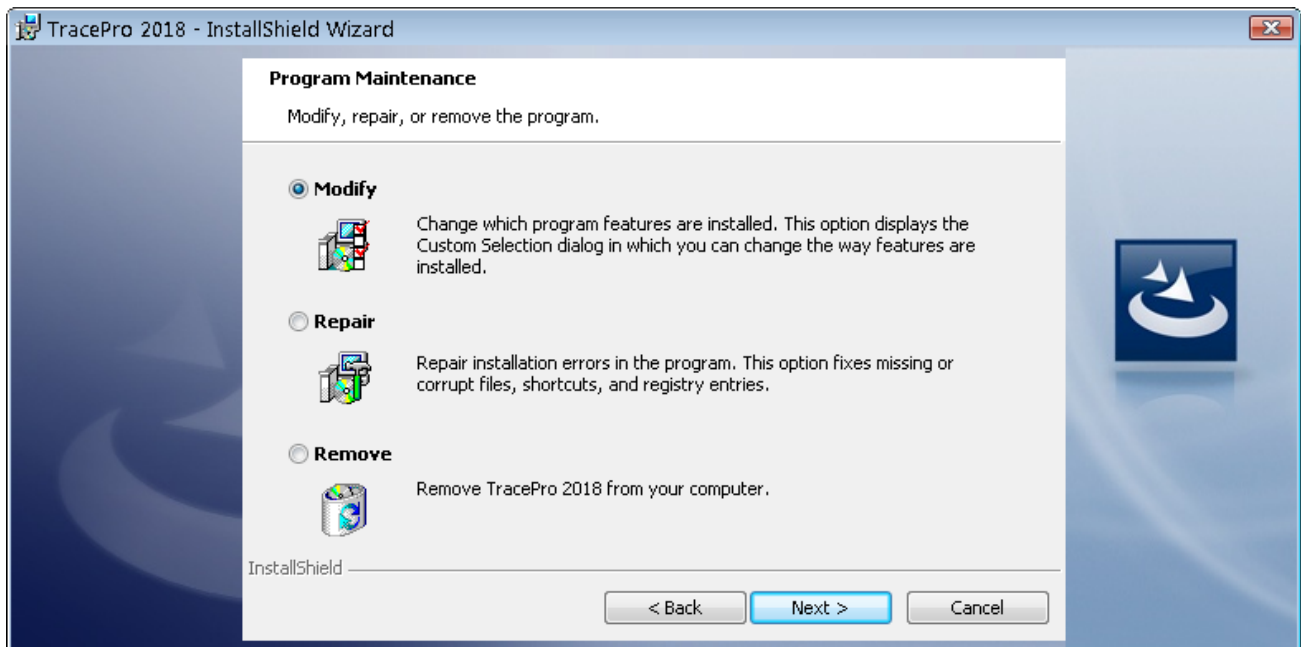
TracePro 2018 - InstallShield Wizard

Program Maintenance

Modify, repair, or remove the program.

Modify

Change which program features are installed. This option displays the Custom Selection dialog in which you can change the way features are installed.

Repair

Repair installation errors in the program. This option fixes missing or corrupt files, shortcuts, and registry entries.

Remove

Remove TracePro 2018 from your computer.

InstallShield

< Back Next > Cancel